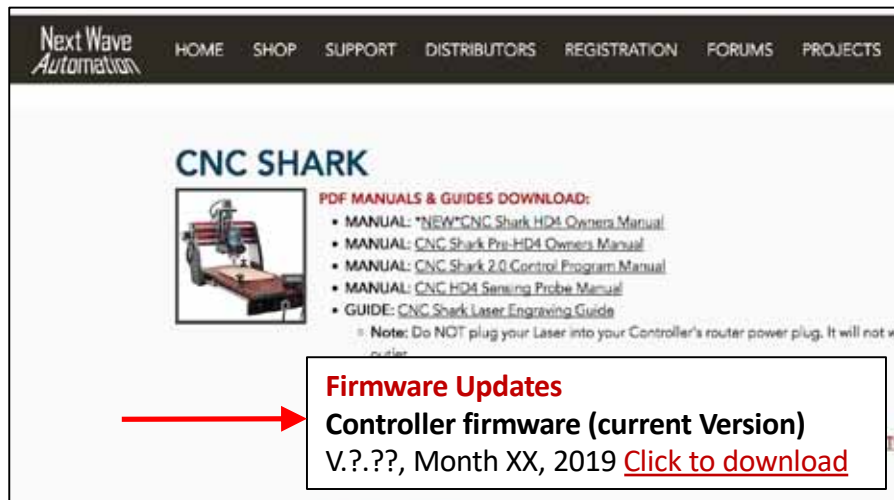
Next Wave Automation

HOME SHOP SUPPORT DISTRIBUTORS REGISTRATION FORUMS PROJECTS

CNC SHARK

PDF MANUALS & GUIDES DOWNLOAD:

- MANUAL: *NEW*CNC Shark HD4 Owners Manual
- MANUAL: CNC Shark Pro-HD4 Owners Manual
- MANUAL: CNC Shark 2.0 Control Program Manual
- MANUAL: CNC HD4 Sensing Probe Manual
- GUIDE: CNC Shark Laser Engraving Guide
  - Note: Do NOT plug your Laser into your Controller's router power plug. It will not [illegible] outlet.

Firmware Updates
Controller firmware (current Version)
V.?.??, Month XX, 2019 Click to download